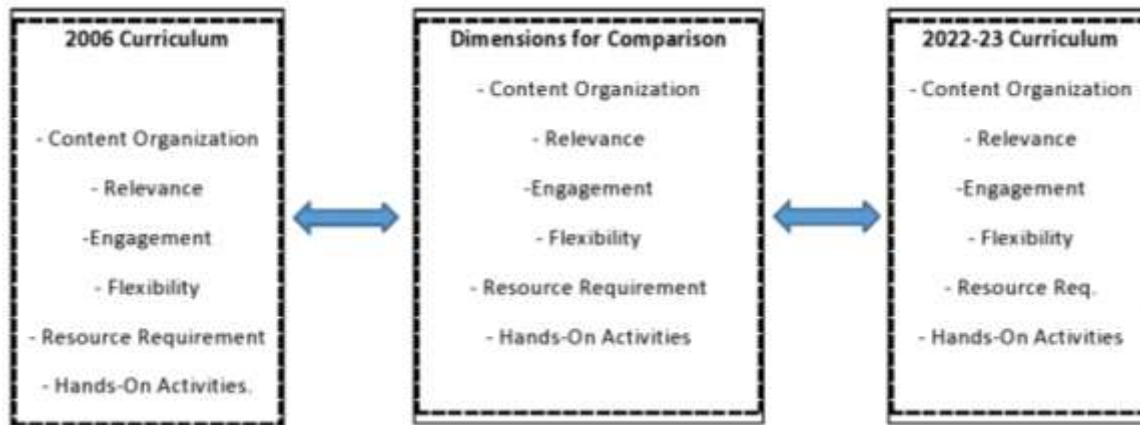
2006 Curriculum

- Content Organization
- Relevance
-Engagement
- Flexibility
- Resource Requirement
- Hands-On Activities.

Dimensions for Comparison

- Content Organization
- Relevance
-Engagement
- Flexibility
- Resource Requirement
- Hands-On Activities

2022-23 Curriculum

- Content Organization
- Relevance
-Engagement
- Flexibility
- Resource Req.
- Hands-On Activities